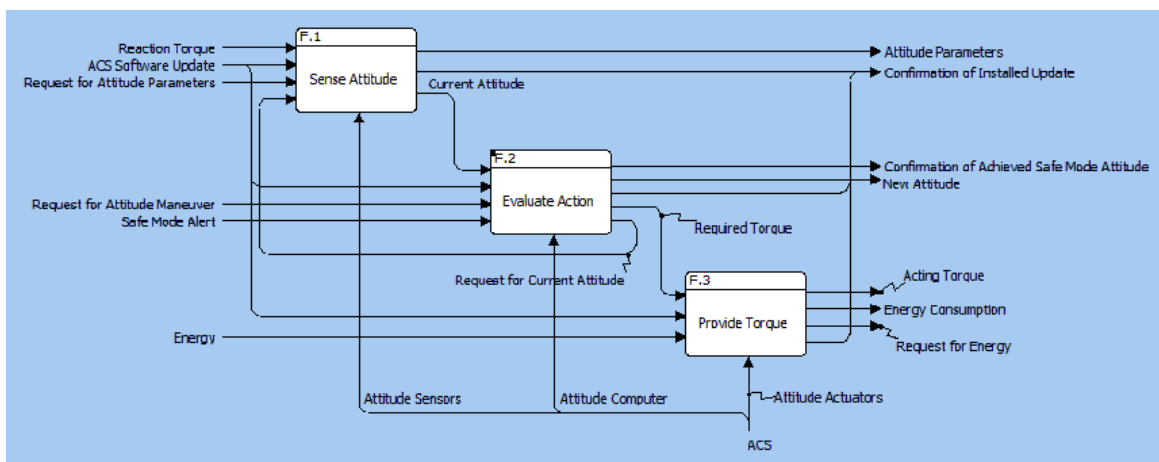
Reaction Torque
ACS Software Update
Request for Attitude Parameters

F.1
Sense Attitude

Current Attitude

Attitude Parameters
Confirmation of Installed Update

Request for Attitude Maneuver
Safe Mode Alert

F.2
Evaluate Action

Confirmation of Achieved Safe Mode Attitude
New Attitude

Required Torque

Request for Current Attitude

F.3
Provide Torque

Acting Torque
Energy Consumption
Request for Energy

Energy

Attitude Sensors
Attitude Computer
Attitude Actuators

ACS